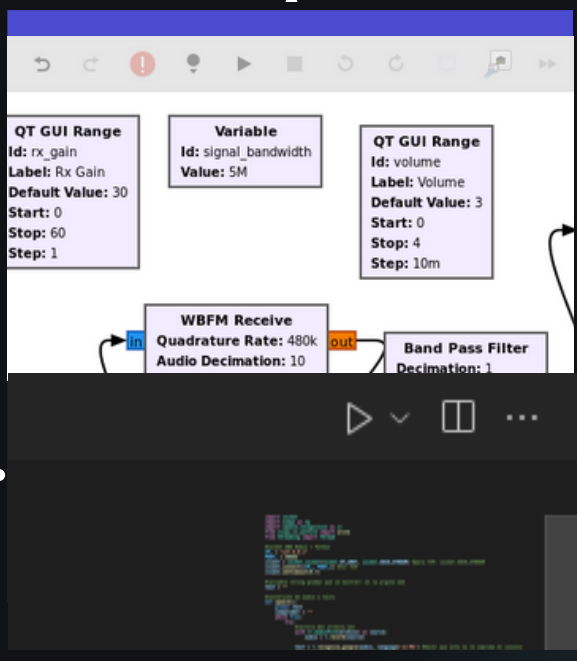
QT GUI Range
Id: rx_gain
Label: Rx Gain
Default Value: 30
Start: 0
Stop: 60
Step: 1

Variable
Id: signal_bandwidth
Value: 5M

QT GUI Range
Id: volume
Label: Volume
Default Value: 3
Start: 0
Stop: 4
Step: 10m

in
WBFM Receive
Quadrature Rate: 480k
Audio Decimation: 10
out

Band Pass Filter
Decimation: 1

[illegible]